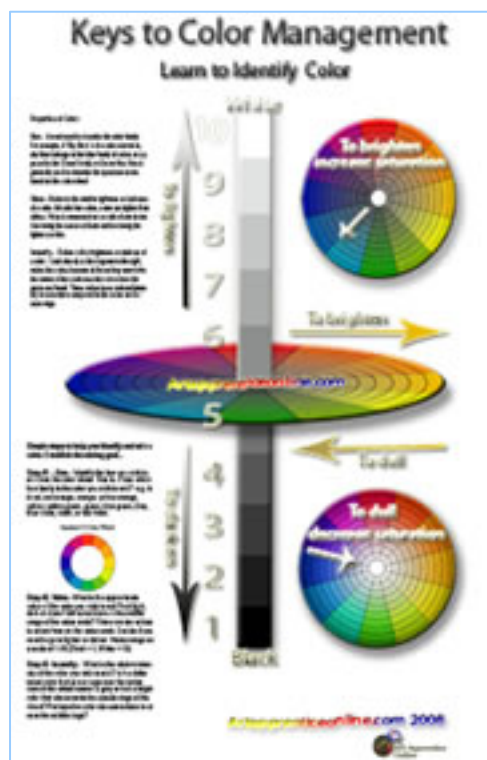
Keys to Color Management

Learn to Identify Color

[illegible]

10
9
8
7
6
5
4
3
2
1

White

Black

To brighten
increase saturation

To dull
decrease saturation

To lighten

To darken

To brighten

To dull

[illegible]

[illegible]

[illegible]

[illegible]

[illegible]

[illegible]

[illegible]

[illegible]

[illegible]

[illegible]

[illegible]

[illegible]

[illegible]

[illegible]

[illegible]

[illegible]

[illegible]

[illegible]

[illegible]

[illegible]

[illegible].com 2008

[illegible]